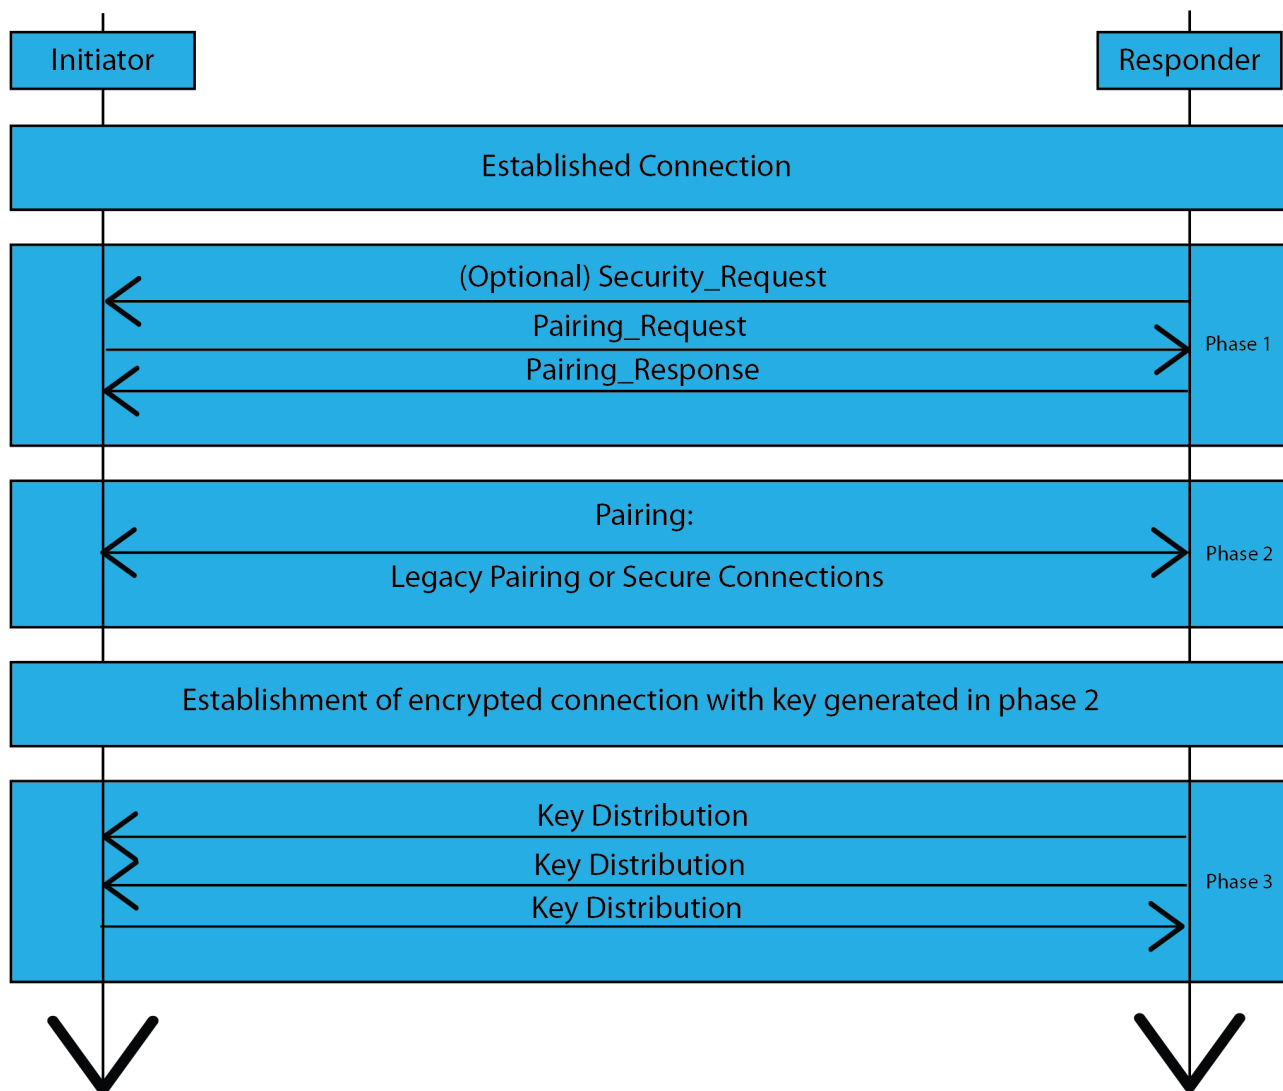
Initiator

Responder

Established Connection

(Optional) Security_Request

Pairing_Request

Pairing_Response

Phase 1

Pairing:

Legacy Pairing or Secure Connections

Phase 2

Establishment of encrypted connection with key generated in phase 2

Key Distribution

Key Distribution

Key Distribution

Phase 3